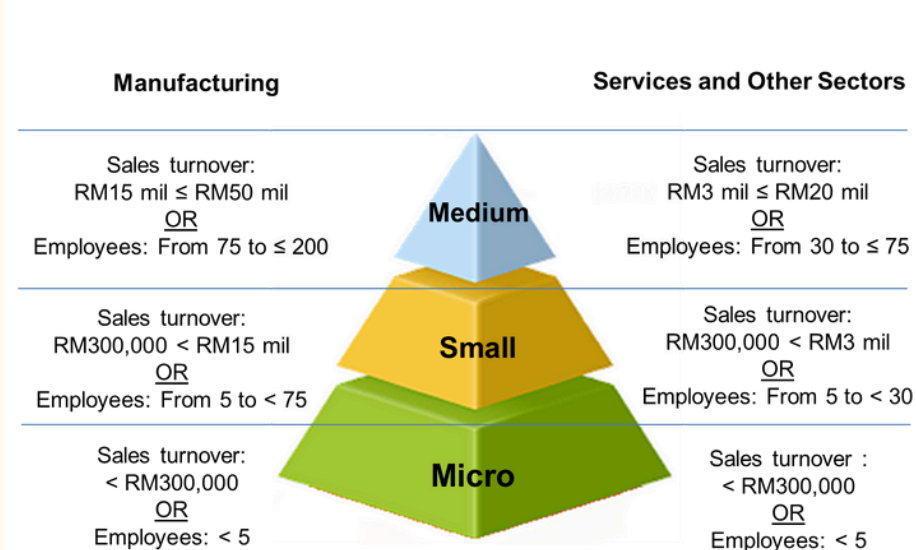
Manufacturing

Services and Other Sectors

Sales turnover:
RM15 mil ≤ RM50 mil
OR
Employees: From 75 to ≤ 200

Medium

Sales turnover:
RM3 mil ≤ RM20 mil
OR
Employees: From 30 to ≤ 75

Sales turnover:
RM300,000 < RM15 mil
OR
Employees: From 5 to < 75

Small

Sales turnover:
RM300,000 < RM3 mil
OR
Employees: From 5 to < 30

Sales turnover:
< RM300,000
OR
Employees: < 5

Micro

Sales turnover :
< RM300,000
OR
Employees: < 5